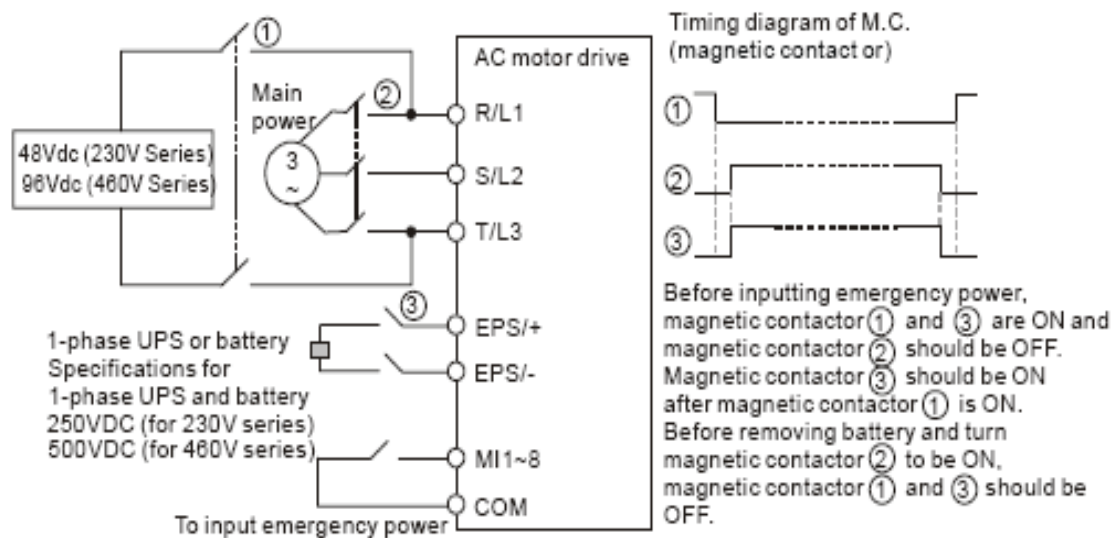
①

Main power

②

3 ~

48Vdc (230V Series)
96Vdc (460V Series)

AC motor drive

R/L1

S/L2

T/L3

③

EPS/+

EPS/-

MI1~8

COM

1-phase UPS or battery
Specifications for 1-phase UPS and battery
250VDC (for 230V series)
500VDC (for 460V series)

To input emergency power

Timing diagram of M.C. (magnetic contact or)

①

②

③

Before inputting emergency power, magnetic contactor ① and ③ are ON and magnetic contactor ② should be OFF. Magnetic contactor ③ should be ON after magnetic contactor ① is ON. Before removing battery and turn magnetic contactor ② to be ON, magnetic contactor ① and ③ should be OFF.